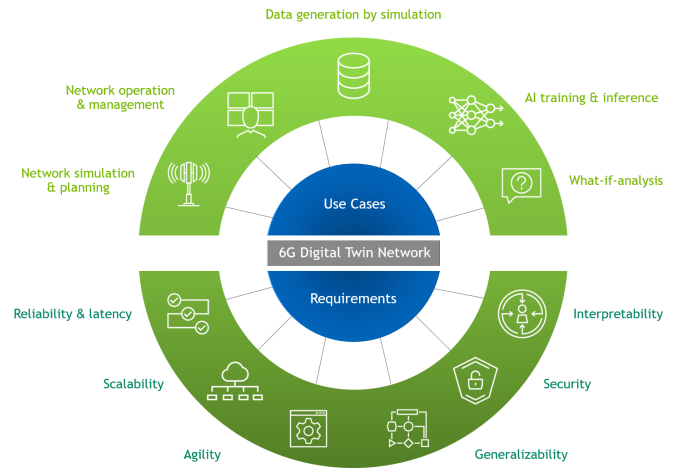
Data generation by simulation

Network operation & management

AI training & inference

Network simulation & planning

What-if-analysis

Use Cases

6G Digital Twin Network

Requirements

Reliability & latency

Interpretability

Scalability

Security

Agility

Generalizability